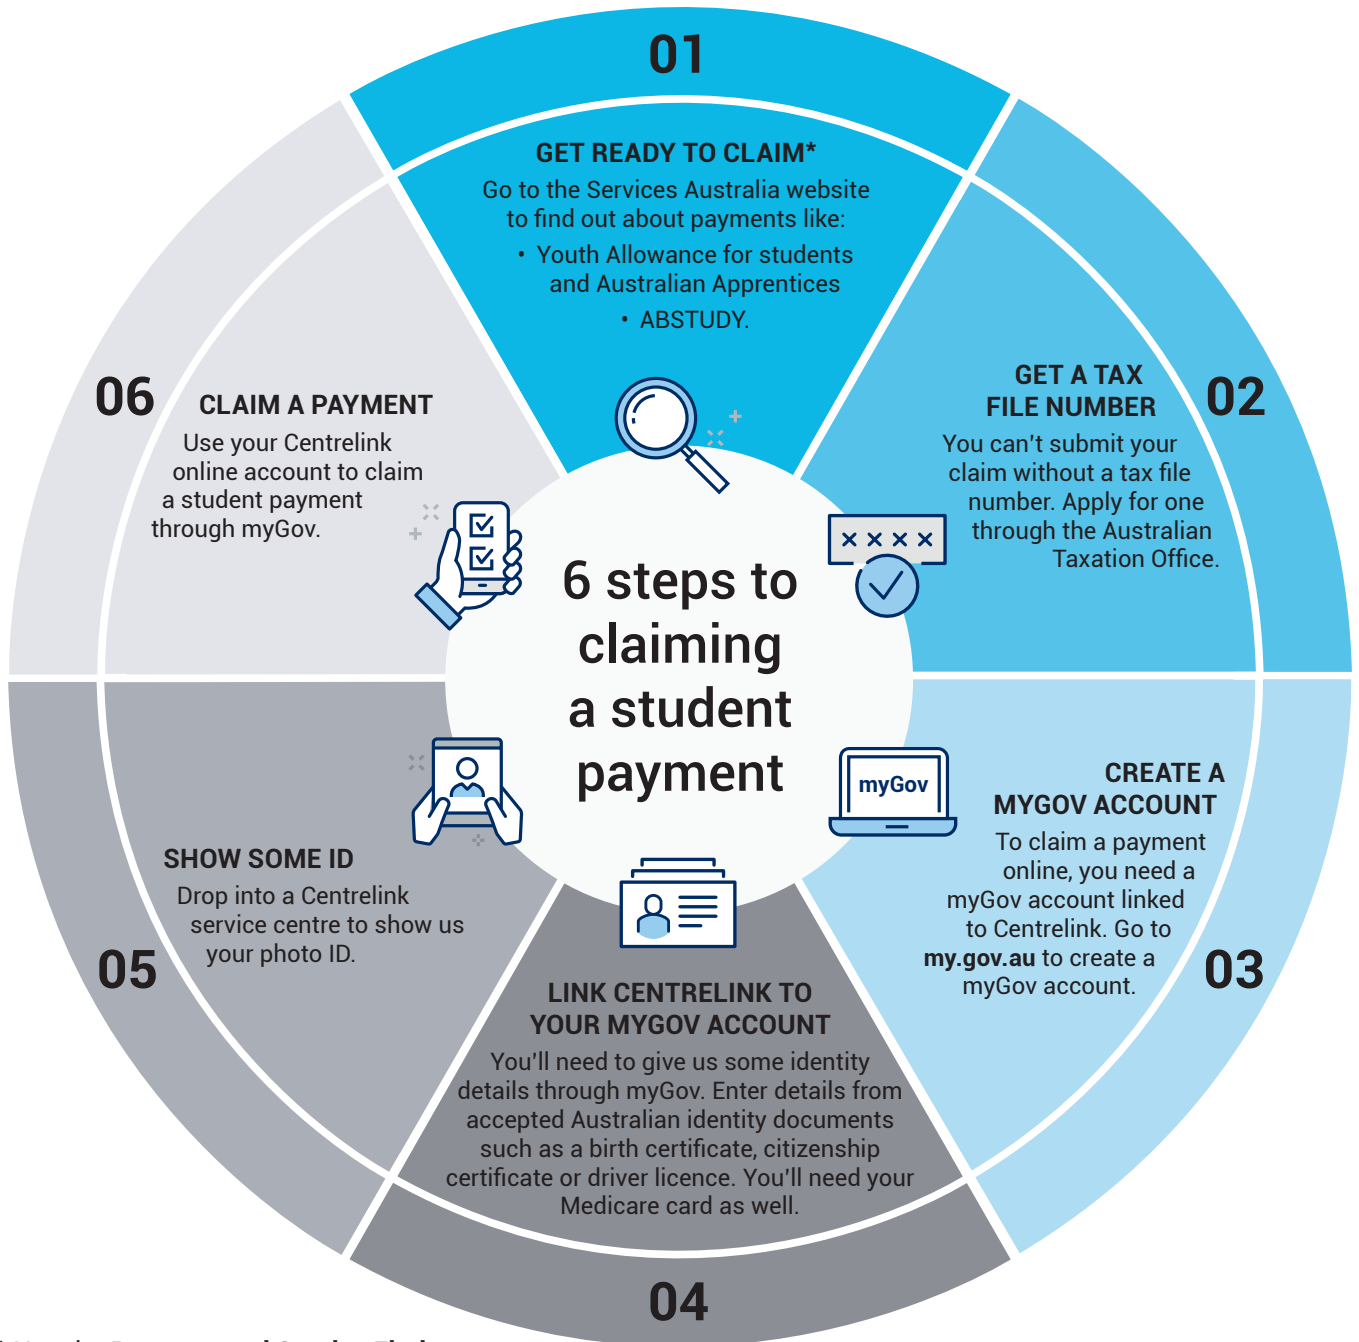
6 steps to claiming a student payment

01

GET READY TO CLAIM*

Go to the Services Australia website to find out about payments like:

• Youth Allowance for students and Australian Apprentices

• ABSTUDY.

02

GET A TAX FILE NUMBER

You can't submit your claim without a tax file number. Apply for one through the Australian Taxation Office.

××××

03

CREATE A MYGOV ACCOUNT

To claim a payment online, you need a myGov account linked to Centrelink. Go to **my.gov.au** to create a myGov account.

myGov

04

LINK CENTRELINK TO YOUR MYGOV ACCOUNT

You'll need to give us some identity details through myGov. Enter details from accepted Australian identity documents such as a birth certificate, citizenship certificate or driver licence. You'll need your Medicare card as well.

05

SHOW SOME ID

Drop into a Centrelink service centre to show us your photo ID.

06

CLAIM A PAYMENT

Use your Centrelink online account to claim a student payment through myGov.

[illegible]